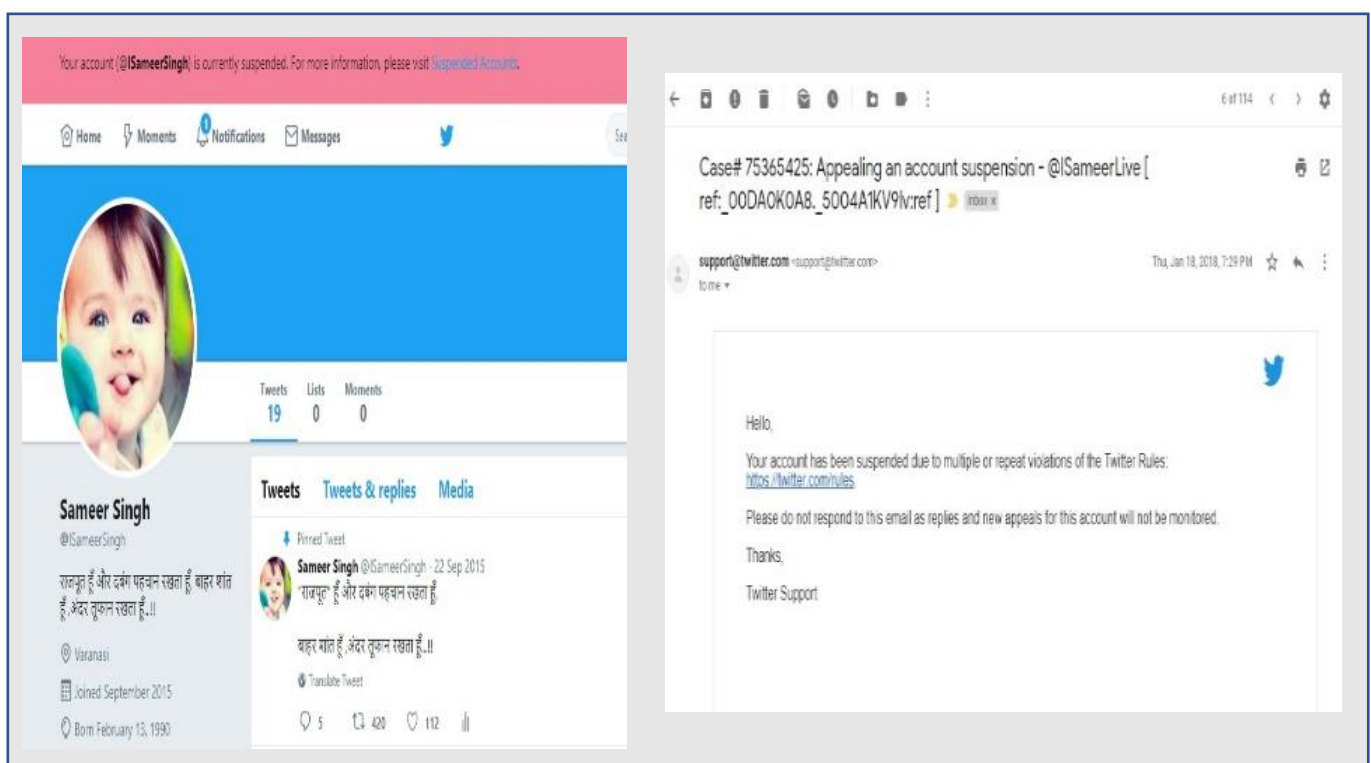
Your account (@ISameerSingh) is currently suspended. For more information, please visit Suspended Accounts.

Home Moments Notifications Messages

Tweets 19 Lists 0 Moments 0

Sameer Singh
@ISameerSingh

राजपूत हूँ और दबंग पहचान रखता हूँ, बाहर शांत हूँ, अंदर तूफान रखता हूँ..!!

Varanasi
Joined September 2015
Born February 13, 1990

Tweets Tweets & replies Media

Pinned Tweet
Sameer Singh @ISameerSingh · 22 Sep 2015
"राजपूत" हूँ और दबंग पहचान रखता हूँ,

बाहर शांत हूँ, अंदर तूफान रखता हूँ..!!

Translate Tweet

5 420 112

6 of 114

Case# 75365425: Appealing an account suspension - @ISameerLive [ ref:_00DA0K0A8._5004A1KV9lv:ref ] Inbox ×

support@twitter.com <support@twitter.com>
to me
Thu, Jan 18, 2018, 7:29 PM

Hello,

Your account has been suspended due to multiple or repeat violations of the Twitter Rules: https://twitter.com/rules.

Please do not respond to this email as replies and new appeals for this account will not be monitored.

Thanks,

Twitter Support